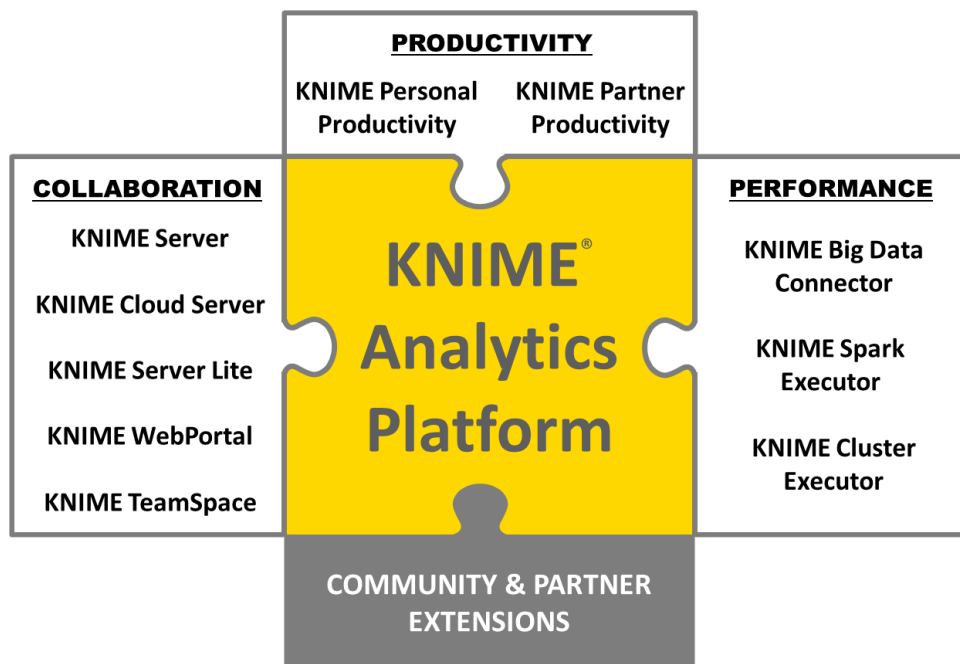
PRODUCTIVITY

KNIME Personal Productivity

KNIME Partner Productivity

COLLABORATION

KNIME Server

KNIME Cloud Server

KNIME Server Lite

KNIME WebPortal

KNIME TeamSpace

KNIME® Analytics Platform

PERFORMANCE

KNIME Big Data Connector

KNIME Spark Executor

KNIME Cluster Executor

COMMUNITY & PARTNER EXTENSIONS